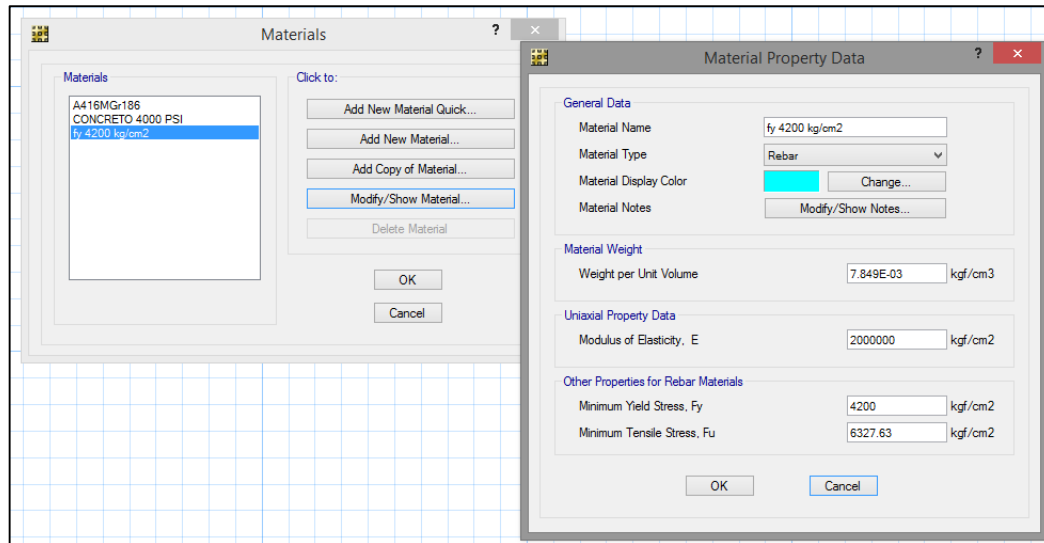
Materials

Materials
A416MGr186
CONCRETO 4000 PSI
fy 4200 kg/cm2

Click to:
Add New Material Quick...
Add New Material...
Add Copy of Material...
Modify/Show Material...
Delete Material

OK
Cancel

Material Property Data

General Data
Material Name fy 4200 kg/cm2
Material Type Rebar
Material Display Color Change...
Material Notes Modify/Show Notes...

Material Weight
Weight per Unit Volume 7.849E-03 kgf/cm3

Uniaxial Property Data
Modulus of Elasticity, E 2000000 kgf/cm2

Other Properties for Rebar Materials
Minimum Yield Stress, Fy 4200 kgf/cm2
Minimum Tensile Stress, Fu 6327.63 kgf/cm2

OK
Cancel